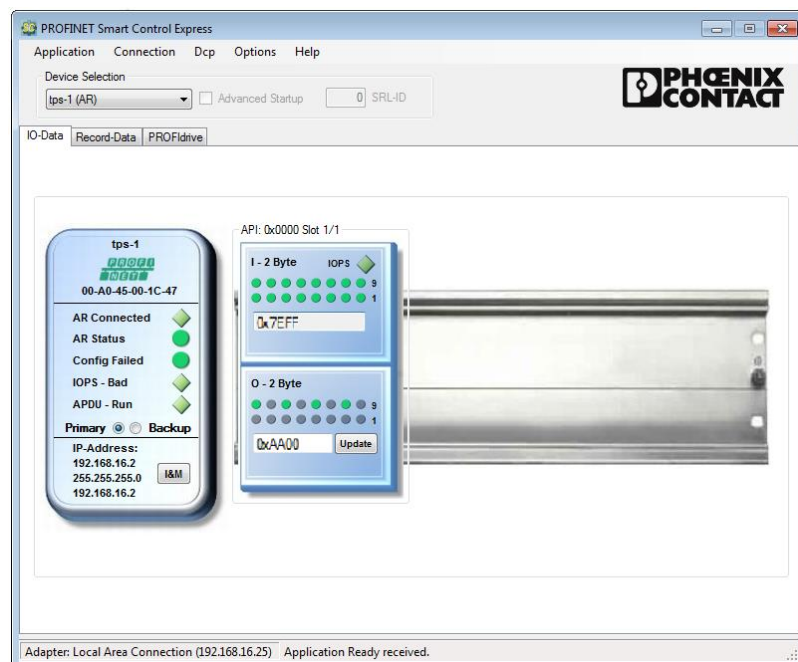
PROFINET Smart Control Express

Application Connection Dcp Options Help

Device Selection

tps-1 (AR)

Advanced Startup

0 SRL-ID

PHOENIX CONTACT

IO-Data Record-Data PROFIdrive

tps-1

PROFI NET

00-A0-45-00-1C-47

AR Connected

AR Status

Config Failed

IOPS - Bad

APDU - Run

Primary Backup

IP-Address:
192.168.16.2
255.255.255.0
192.168.16.2

I&M

API: 0x0000 Slot 1/1

I - 2 Byte IOPS

9

1

0x7EFF

O - 2 Byte

9

1

0xAA00

Update

Adapter: Local Area Connection (192.168.16.25) Application Ready received.